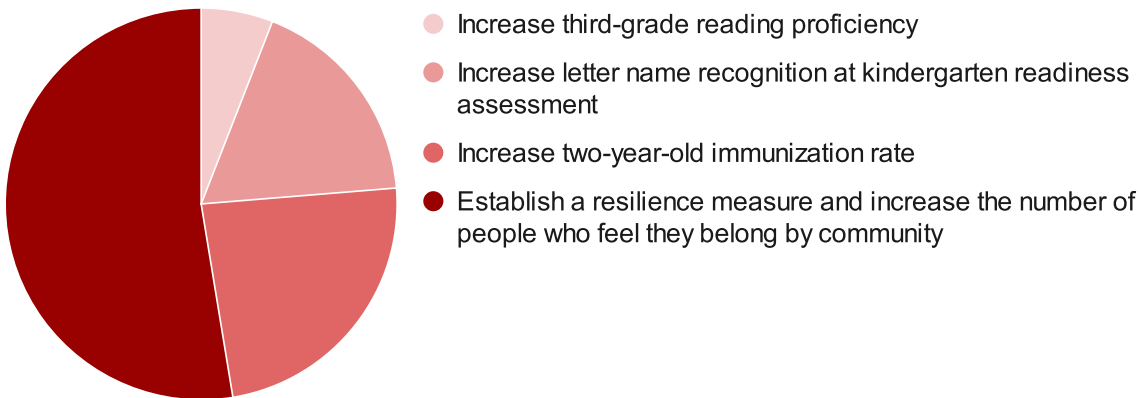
Increase third-grade reading proficiency

Increase letter name recognition at kindergarten readiness assessment

Increase two-year-old immunization rate

Establish a resilience measure and increase the number of people who feel they belong by community